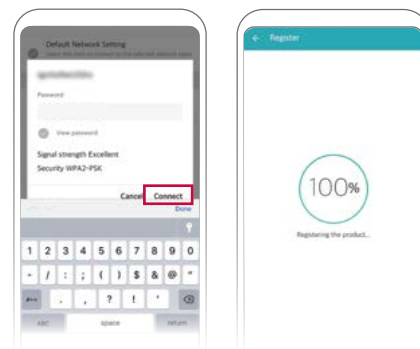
Default Network Setting

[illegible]

Password

View password

Signal strength Excellent
Security WPA2-PSK

Cancel Connect

Done

1 2 3 4 5 6 7 8 9 0
- / : ; ( ) $ & @ "
#+= . , ? ! '
ABC space return

← Register

100%

Registering the product...